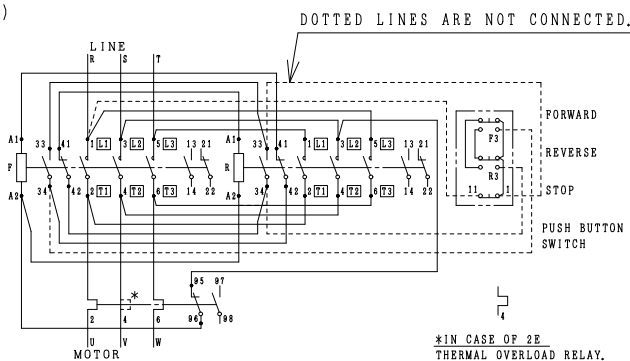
)
DOTTED LINES ARE NOT CONNECTED.

LINE
R S T

A1 33 41 1 L1 3 L2 5 L3 13 21
F
34 42 2 T1 4 T2 6 T3 14 22
A2

A1 33 41 1 L1 3 L2 5 L3 13 21
R
34 42 2 T1 4 T2 6 T3 14 22
A2

F3
R3
11 1

FORWARD
REVERSE
STOP
PUSH BUTTON SWITCH

*
95 97
96 98
2 4 6
U V W
MOTOR

4

*IN CASE OF 2E
THERMAL OVERLOAD RELAY.